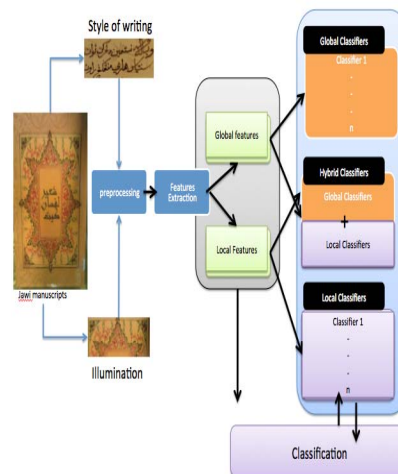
Style of writing

Jawi manuscripts

preprocessing

Features Extraction

Illumination

Global features

Local Features

Global Classifiers

Classifier 1
.
.
.
n

Hybrid Classifiers

Global Classifiers

+

Local Classifiers

Local Classifiers

Classifier 1
.
.
.
n

Classification